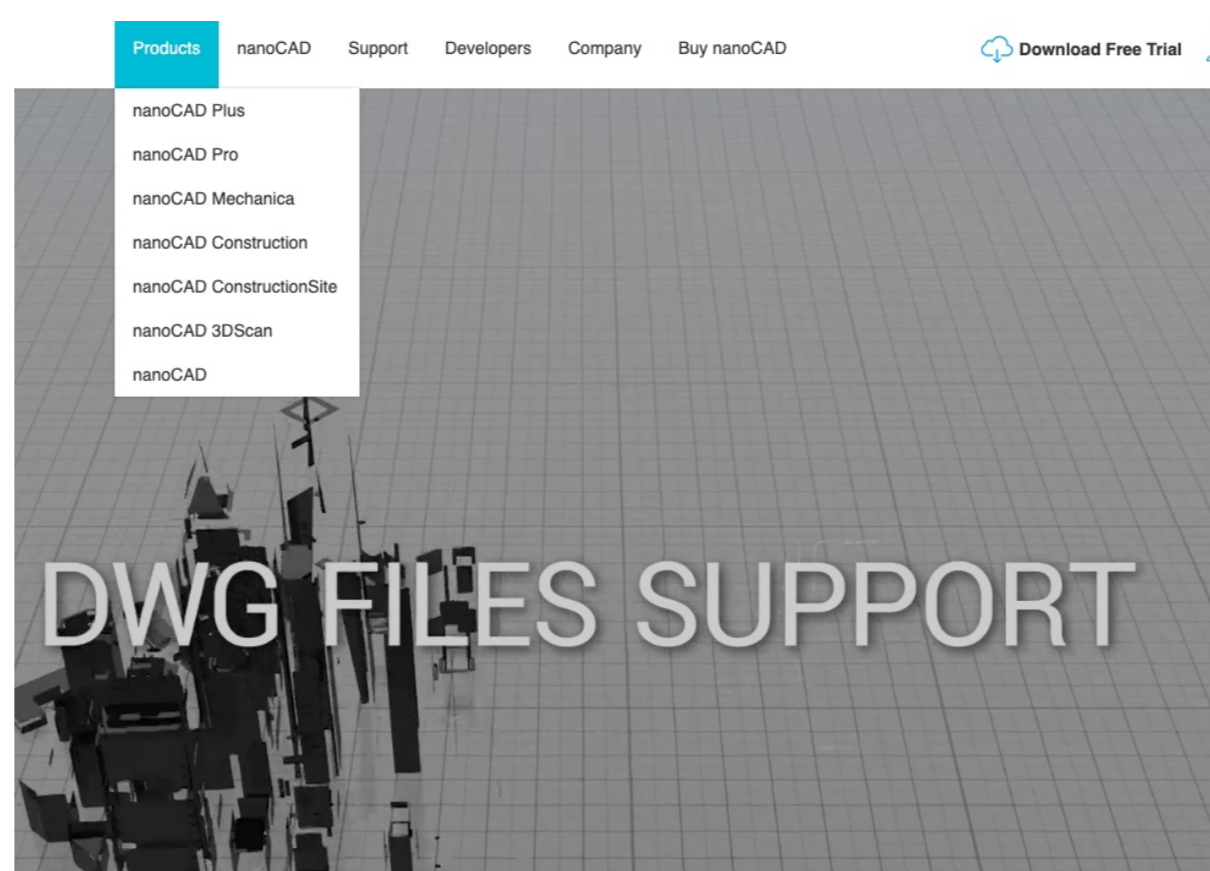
Products nanoCAD Support Developers Company Buy nanoCAD Download Free Trial

nanoCAD Plus
nanoCAD Pro
nanoCAD Mechanica
nanoCAD Construction
nanoCAD ConstructionSite
nanoCAD 3DScan
nanoCAD

DWG FILES SUPPORT